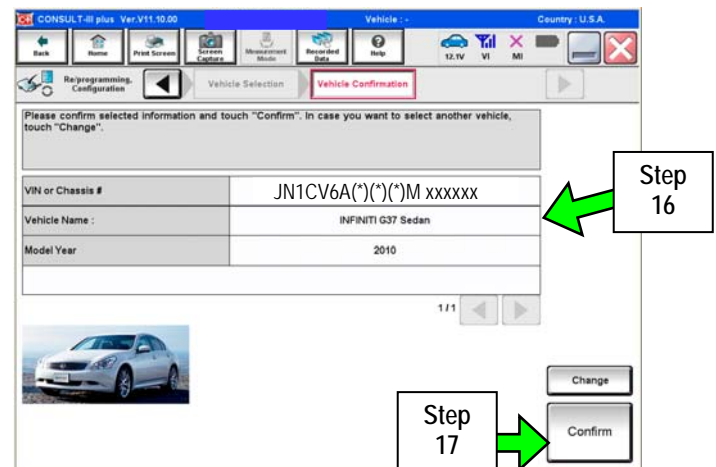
CONSULT-III plus Ver.V11.10.00 Vehicle : - Country : U.S.A.

Back Home Print Screen Screen Capture Measurement Mode Recorded Data Help 12.1V VI MI

Re/programming, Configuration Vehicle Selection Vehicle Confirmation

Please confirm selected information and touch "Confirm". In case you want to select another vehicle, touch "Change".

| | |
|---|---|
| VIN or Chassis # | JN1CV6A(*)(*)(*)M xxxxxx |
| Vehicle Name : | INFINITI G37 Sedan |
| Model Year | 2010 |

1/1

Step 16

Change

Step 17

Confirm